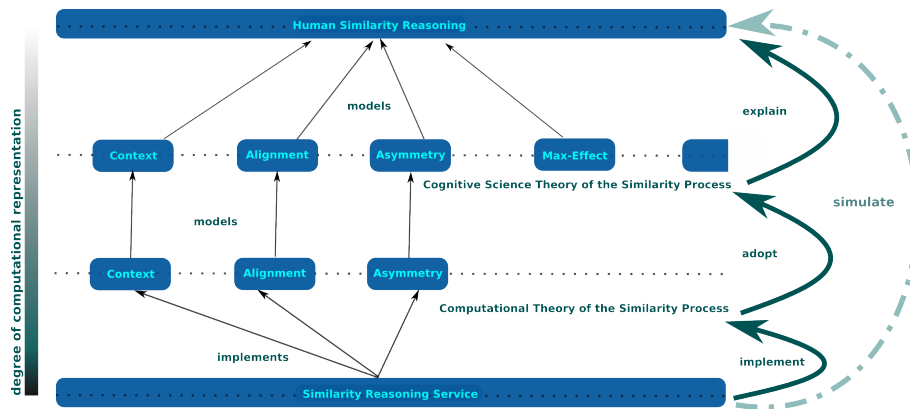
Human Similarity Reasoning

models

explain

Context
Alignment
Asymmetry
Max-Effect

Cognitive Science Theory of the Similarity Process

models

simulate

adopt

Context
Alignment
Asymmetry

Computational Theory of the Similarity Process

implements

implement

Similarity Reasoning Service

degree of computational representation